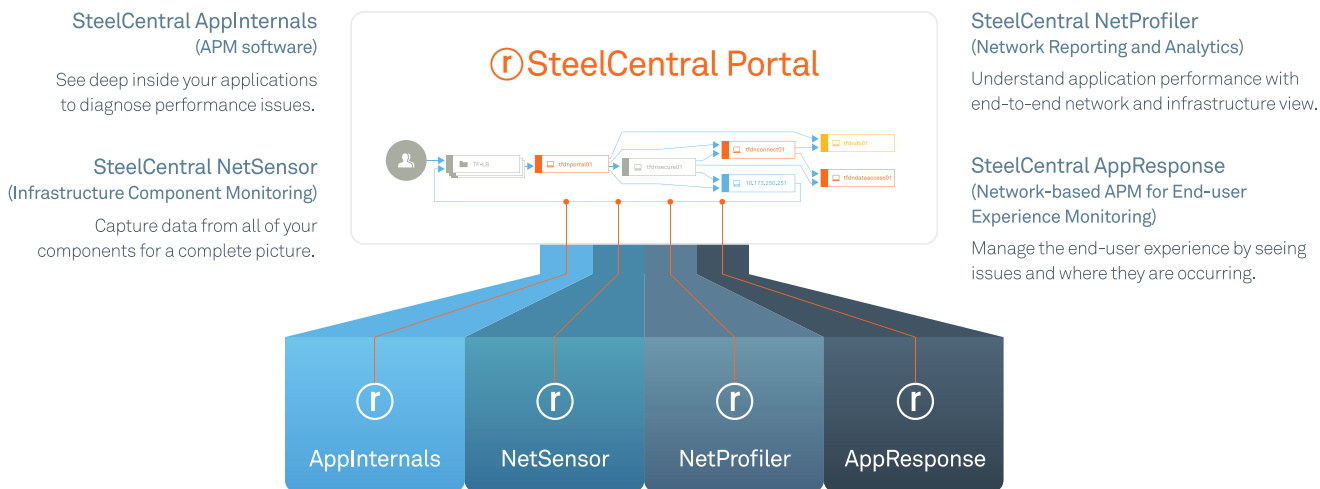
SteelCentral AppInternals
(APM software)

See deep inside your applications to diagnose performance issues.

SteelCentral NetSensor
(Infrastructure Component Monitoring)

Capture data from all of your components for a complete picture.

SteelCentral Portal

TF-LB
tfdnportal01
tfdnsecure01
tfdnconnect01
10.173.250.251
tfdndb01
tfdndataaccess01

SteelCentral NetProfiler
(Network Reporting and Analytics)

Understand application performance with end-to-end network and infrastructure view.

SteelCentral AppResponse
(Network-based APM for End-user Experience Monitoring)

Manage the end-user experience by seeing issues and where they are occurring.

AppInternals

NetSensor

NetProfiler

AppResponse